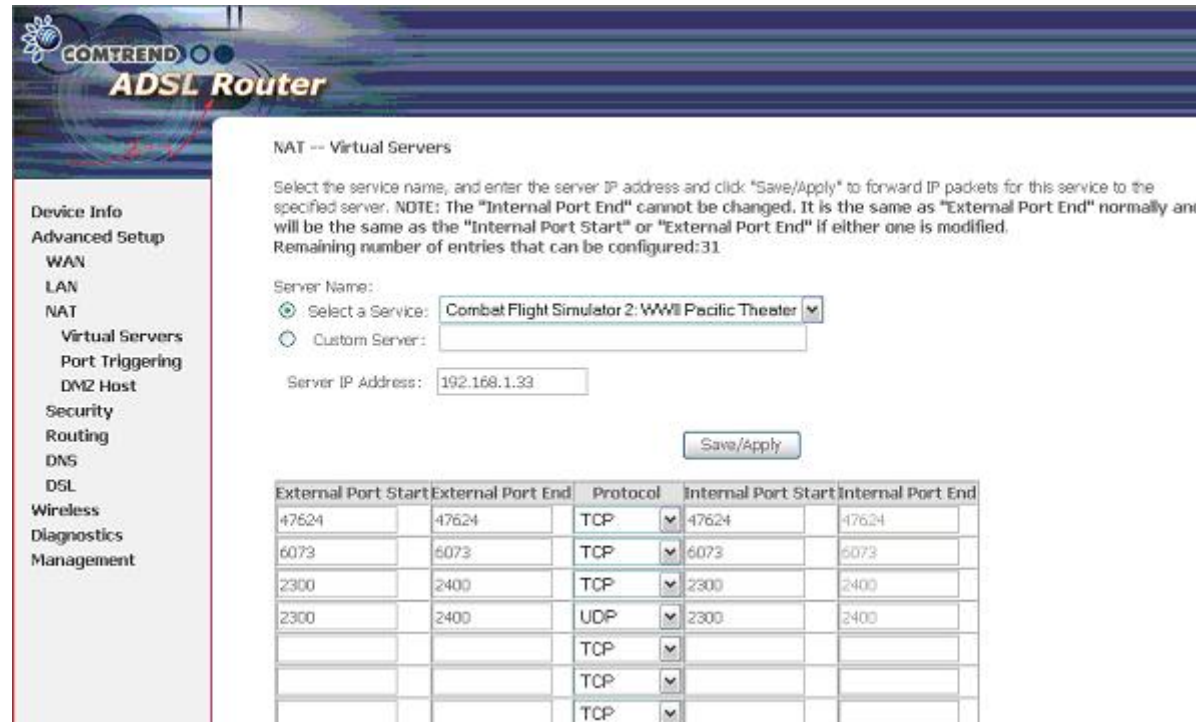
COMTREND

ADSL Router

Device Info
Advanced Setup
WAN
LAN
NAT
Virtual Servers
Port Triggering
DMZ Host
Security
Routing
DNS
DSL
Wireless
Diagnostics
Management

NAT -- Virtual Servers

Select the service name, and enter the server IP address and click "Save/Apply" to forward IP packets for this service to the specified server. NOTE: The "Internal Port End" cannot be changed. It is the same as "External Port End" normally and will be the same as the "Internal Port Start" or "External Port End" if either one is modified.
Remaining number of entries that can be configured:31

Server Name:
Select a Service: Combat Flight Simulator 2: WWII Pacific Theater
Custom Server:

Server IP Address: 192.168.1.33

Save/Apply

| External Port Start | External Port End | Protocol | Internal Port Start | Internal Port End |
|---|---|---|---|---|
| 47624 | 47624 | TCP | 47624 | 47624 |
| 6073 | 6073 | TCP | 6073 | 6073 |
| 2300 | 2400 | TCP | 2300 | 2400 |
| 2300 | 2400 | UDP | 2300 | 2400 |
| | | TCP | | |
| | | TCP | | |
| | | TCP | | |